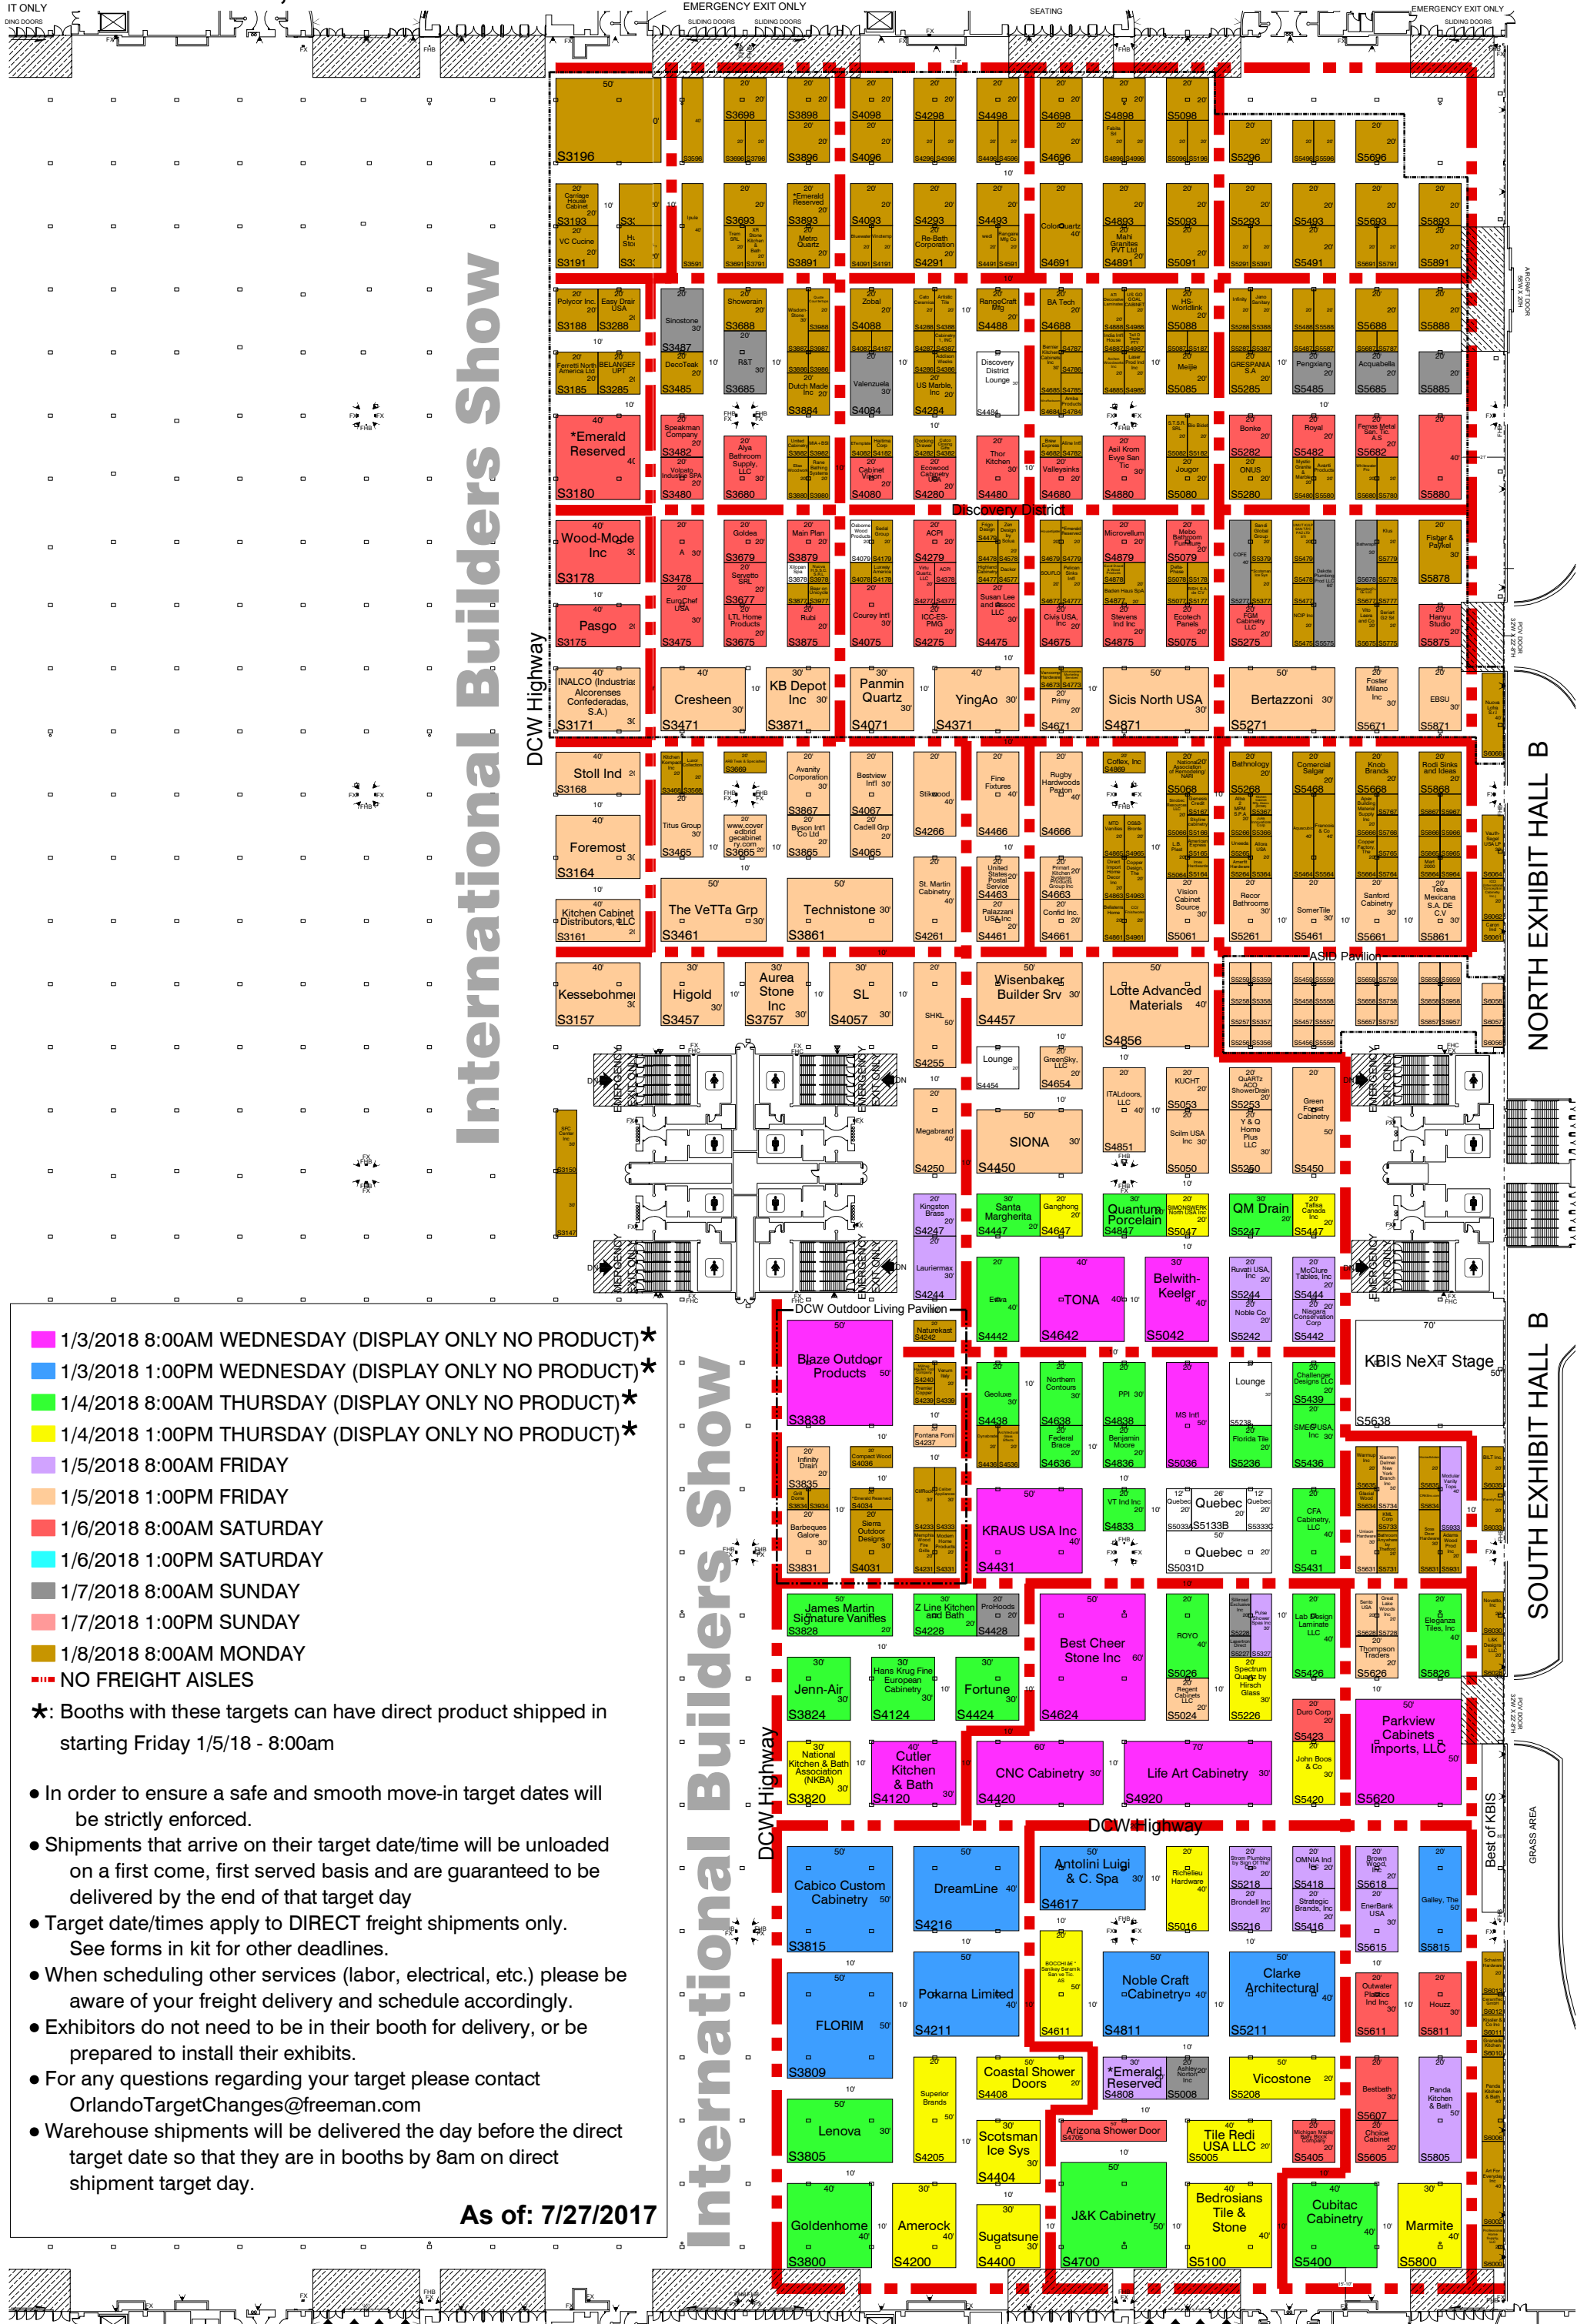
EMERGENCY EXIT ONLY

SEATING

EMERGENCY EXIT ONLY

International Builders Show

DCW Highway

NORTH EXHIBIT HALL B

SOUTH EXHIBIT HALL B

Discovery District

ASID Pavilion

DCW Outdoor Living Pavilion

KBIS NeXT Stage

S3196 S3698 S3898 S4098 S4298 S4498 S4698 S4898 S5098 S5296 S5696

*Emerald Reserved S3180

Wood-Mode Inc S3178

Pasgo S3175

INALCO (Industrias Alcorenses Confederadas, S.A.) S3171

Cresheen S3471

KB Depot Inc S3871

Panmin Quartz S4071

YingAo S4371

Sicis North USA S4871

Bertazzoni S5271

Stoll Ind S3168

Foremost S3164

Kitchen Cabinet Distributors, LLC S3161

The VeTTa Grp S3461

Technistone S3861

Kessebohmer S3157

Higold S3457

Aurea Stone Inc S3757

SL S4057

Wisenbaker Builder Srv S4457

Lotte Advanced Materials S4856

SIONA S4450

Quantum Porcelain S4847

QM Drain S5247

TONA S4642

Belwith-Keeler S5042

Blaze Outdoor Products S3838

KRAUS USA Inc S4431

Quebec S5133B

Quebec S5031D

James Martin Signature Vanities S3828

Best Cheer Stone Inc S4624

Jenn-Air S3824

Fortune S4424

Parkview Cabinets Imports, LLC S5620

Cutler Kitchen & Bath S4120

CNC Cabinetry S4420

Life Art Cabinetry S4920

DCW Highway

Cabico Custom Cabinetry S3815

DreamLine S4216

Antolini Luigi & C. Spa S4617

FLORIM S3809

Pokarna Limited S4211

Noble Craft Cabinetry S4811

Clarke Architectural S5211

Coastal Shower Doors S4408

*Emerald Reserved S4808

Vicostone S5208

Lenova S3805

Scotsman Ice Sys S4404

Arizona Shower Door

Tile Redi USA LLC S5005

Goldenhome S3800

Amerock S4200

Sugatsune S4400

J&K Cabinetry S4700

Bedrosians Tile & Stone S5100

Cubitac Cabinetry S5400

Marmite S5800

Best of KBIS

GRASS AREA

1/3/2018 8:00AM WEDNESDAY (DISPLAY ONLY NO PRODUCT)*
1/3/2018 1:00PM WEDNESDAY (DISPLAY ONLY NO PRODUCT)*
1/4/2018 8:00AM THURSDAY (DISPLAY ONLY NO PRODUCT)*
1/4/2018 1:00PM THURSDAY (DISPLAY ONLY NO PRODUCT)*
1/5/2018 8:00AM FRIDAY
1/5/2018 1:00PM FRIDAY
1/6/2018 8:00AM SATURDAY
1/6/2018 1:00PM SATURDAY
1/7/2018 8:00AM SUNDAY
1/7/2018 1:00PM SUNDAY
1/8/2018 8:00AM MONDAY
NO FREIGHT AISLES
*: Booths with these targets can have direct product shipped in starting Friday 1/5/18 - 8:00am

• In order to ensure a safe and smooth move-in target dates will be strictly enforced.
• Shipments that arrive on their target date/time will be unloaded on a first come, first served basis and are guaranteed to be delivered by the end of that target day
• Target date/times apply to DIRECT freight shipments only. See forms in kit for other deadlines.
• When scheduling other services (labor, electrical, etc.) please be aware of your freight delivery and schedule accordingly.
• Exhibitors do not need to be in their booth for delivery, or be prepared to install their exhibits.
• For any questions regarding your target please contact OrlandoTargetChanges@freeman.com
• Warehouse shipments will be delivered the day before the direct target date so that they are in booths by 8am on direct shipment target day.

As of: 7/27/2017